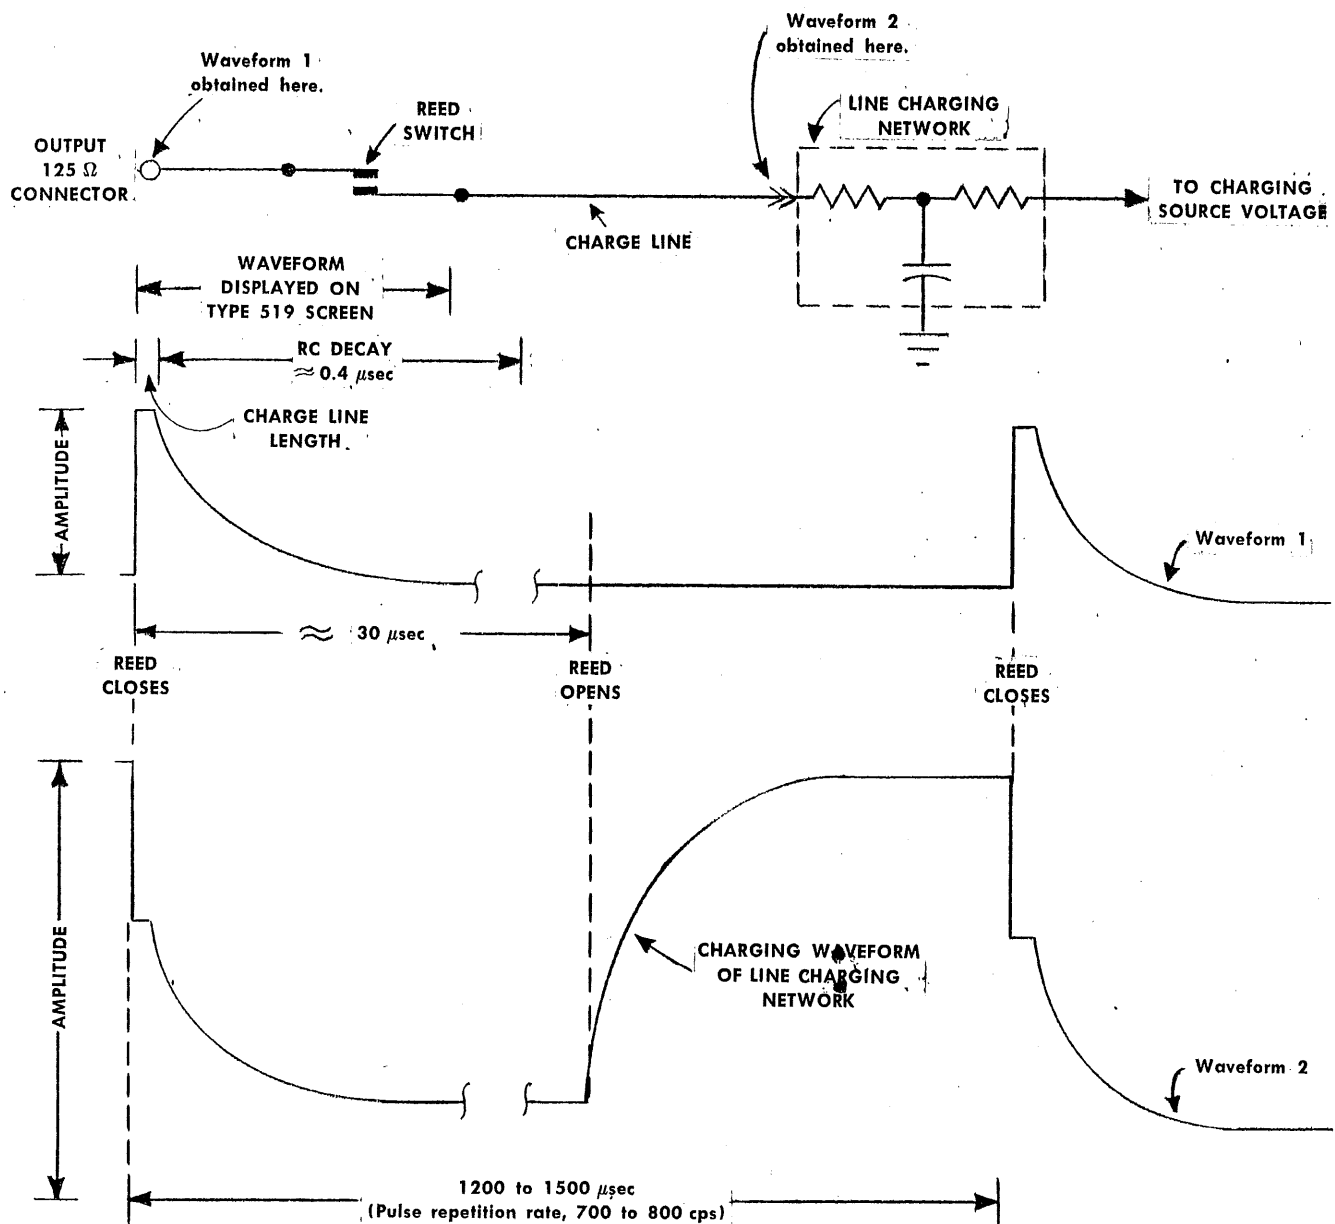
Waveform 2 obtained here.

Waveform 1 obtained here.

OUTPUT 125 Ω CONNECTOR

REED SWITCH

LINE CHARGING NETWORK

TO CHARGING SOURCE VOLTAGE

CHARGE LINE

WAVEFORM DISPLAYED ON TYPE 519 SCREEN

RC DECAY $\approx 0.4$ μsec

CHARGE LINE LENGTH

AMPLITUDE

Waveform 1

$\approx$ 30 μsec

REED CLOSES

REED OPENS

REED CLOSES

AMPLITUDE

CHARGING WAVEFORM OF LINE CHARGING NETWORK

Waveform 2

1200 to 1500 μsec
(Pulse repetition rate, 700 to 800 cps)